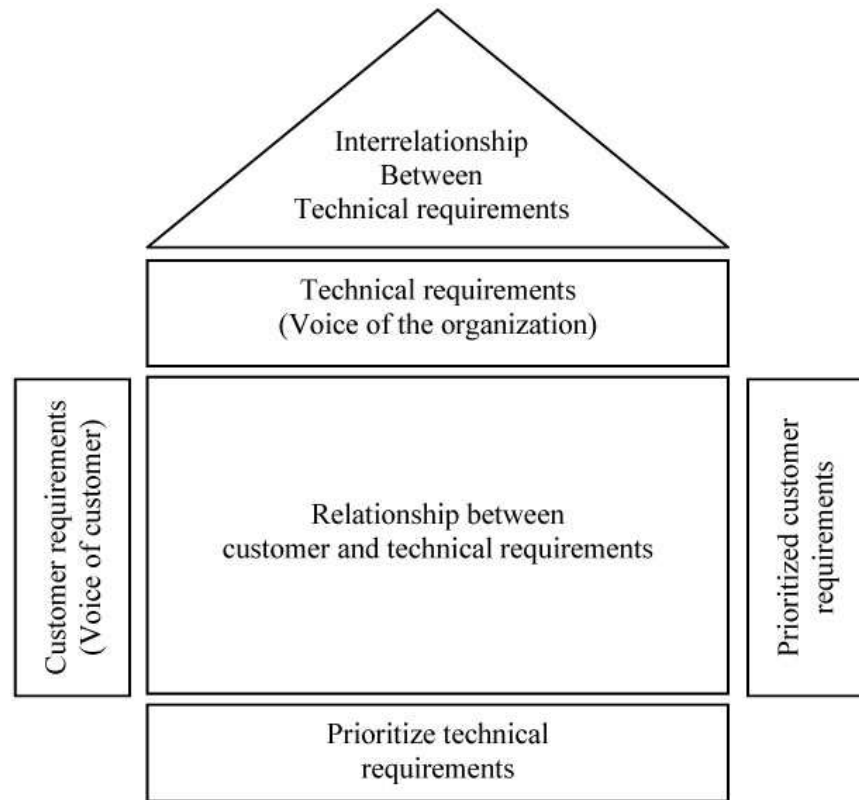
Interrelationship
Between
Technical requirements

Technical requirements
(Voice of the organization)

Customer requirements
(Voice of customer)

Relationship between
customer and technical requirements

Prioritized customer
requirements

Prioritize technical
requirements